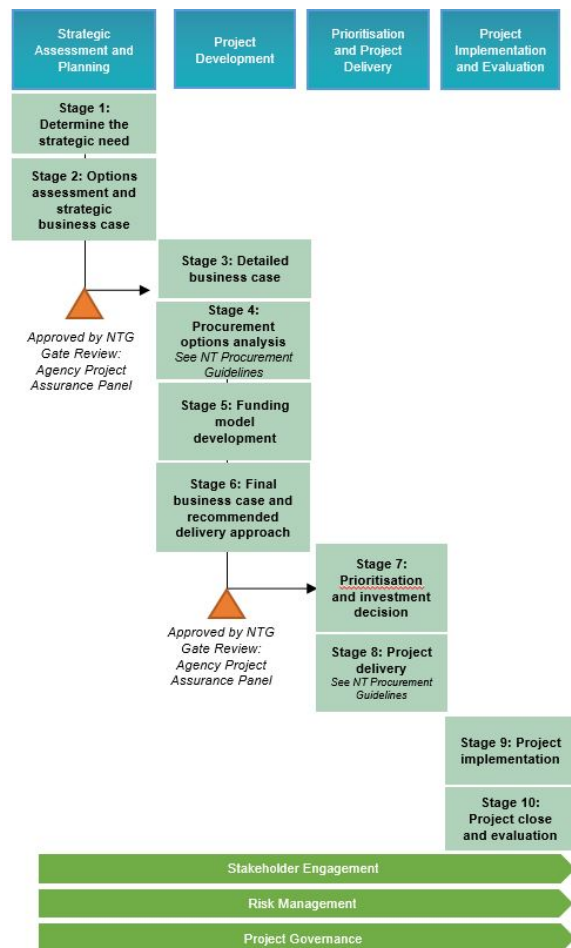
Strategic Assessment and Planning

Project Development

Prioritisation and Project Delivery

Project Implementation and Evaluation

Stage 1: Determine the strategic need

Stage 2: Options assessment and strategic business case

Approved by NTG Gate Review: Agency Project Assurance Panel

Stage 3: Detailed business case

Stage 4: Procurement options analysis
See NT Procurement Guidelines

Stage 5: Funding model development

Stage 6: Final business case and recommended delivery approach

Approved by NTG Gate Review: Agency Project Assurance Panel

Stage 7: Prioritisation and investment decision

Stage 8: Project delivery
See NT Procurement Guidelines

Stage 9: Project implementation

Stage 10: Project close and evaluation

Stakeholder Engagement

Risk Management

Project Governance